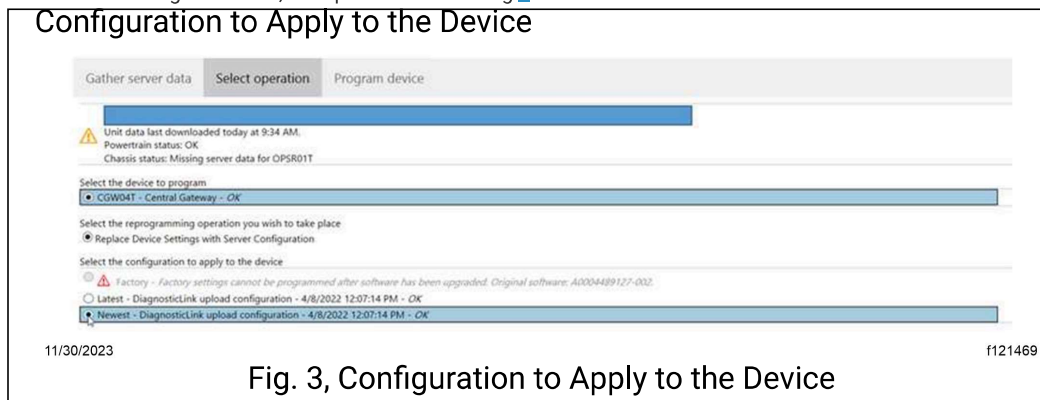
Configuration to Apply to the Device

Gather server data | Select operation | Program device

Unit data last downloaded today at 9:34 AM.
Powertrain status: OK
Chassis status: Missing server data for OPSR01T

Select the device to program
CGW04T - Central Gateway - OK

Select the reprogramming operation you wish to take place
Replace Device Settings with Server Configuration

Select the configuration to apply to the device
Factory - Factory settings cannot be programmed after software has been upgraded. Original software: A0004489127-002.
Latest - DiagnosticLink upload configuration - 4/8/2022 12:07:14 PM - OK
Newest - DiagnosticLink upload configuration - 4/8/2022 12:07:14 PM - OK

11/30/2023

f121469

Fig. 3, Configuration to Apply to the Device